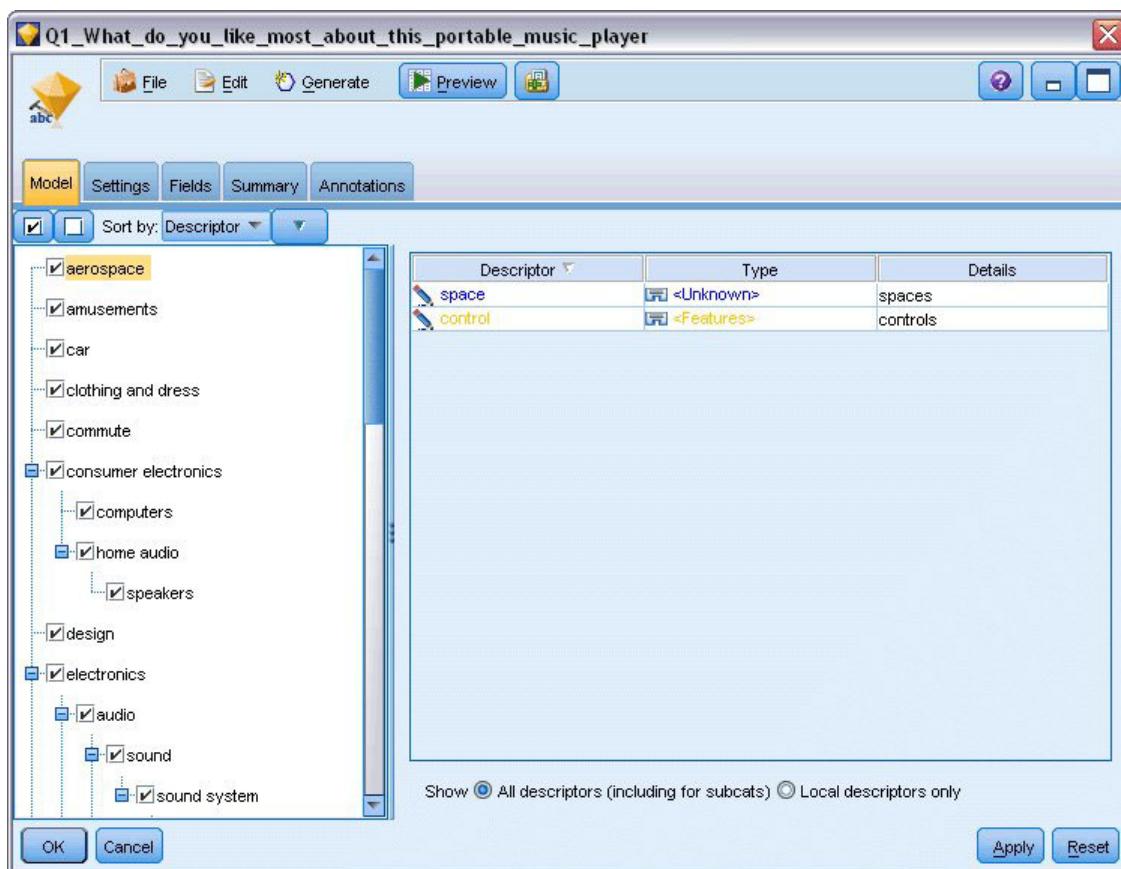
Q1_What_do_you_like_most_about_this_portable_music_player

File Edit Generate Preview

abc

Model Settings Fields Summary Annotations

Sort by: Descriptor

aerospace
amusements
car
clothing and dress
commute
consumer electronics
computers
home audio
speakers
design
electronics
audio
sound
sound system

| Descriptor | Type | Details |
|---|---|---|
| space | <Unknown> | spaces |
| control | <Features> | controls |

Show All descriptors (including for subcats) Local descriptors only

OK Cancel Apply Reset